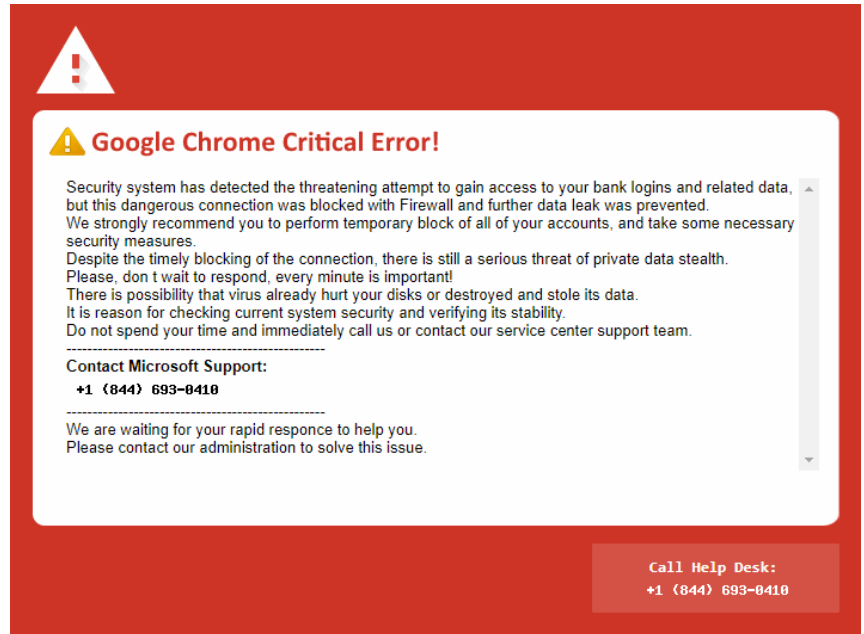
Google Chrome Critical Error!

Security system has detected the threatening attempt to gain access to your bank logins and related data, but this dangerous connection was blocked with Firewall and further data leak was prevented.
We strongly recommend you to perform temporary block of all of your accounts, and take some necessary security measures.
Despite the timely blocking of the connection, there is still a serious threat of private data stealth.
Please, don t wait to respond, every minute is important!
There is possibility that virus already hurt your disks or destroyed and stole its data.
It is reason for checking current system security and verifying its stability.
Do not spend your time and immediately call us or contact our service center support team.
--------------------------------------------------
Contact Microsoft Support:
+1 (844) 693-0410
--------------------------------------------------
We are waiting for your rapid responce to help you.
Please contact our administration to solve this issue.

Call Help Desk:
+1 (844) 693-0410